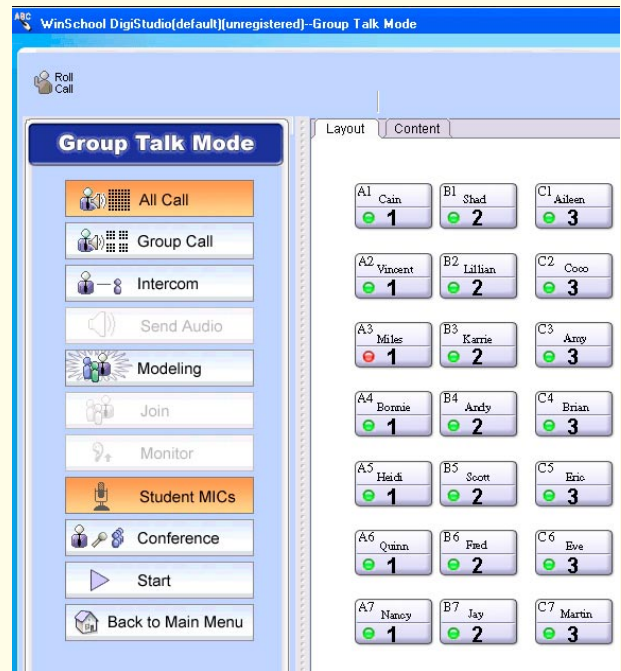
ABC WinSchool DigiStudio(default)(unregistered)--Group Talk Mode

Roll Call

Group Talk Mode

All Call
Group Call
Intercom
Send Audio
Modeling
Join
Monitor
Student MICs
Conference
Start
Back to Main Menu

Layout | Content

| | | |
|---|---|---|
| A1 Cain 1 | B1 Shad 2 | C1 Aileen 3 |
| A2 Vincent 1 | B2 Lillian 2 | C2 Coco 3 |
| A3 Miles 1 | B3 Karrie 2 | C3 Amy 3 |
| A4 Bonnie 1 | B4 Andy 2 | C4 Brian 3 |
| A5 Heidi 1 | B5 Scott 2 | C5 Eric 3 |
| A6 Quinn 1 | B6 Fred 2 | C6 Eve 3 |
| A7 Nancy 1 | B7 Jay 2 | C7 Martin 3 |